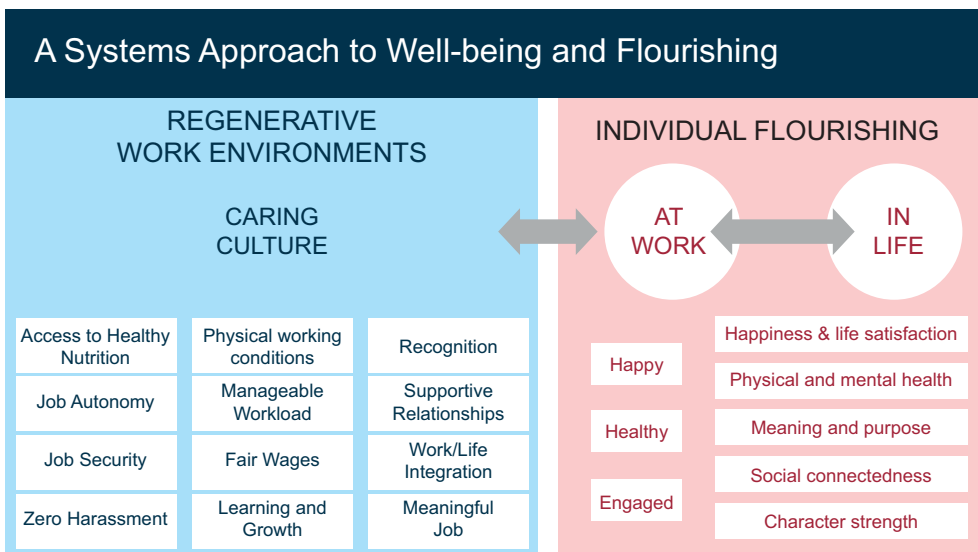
A Systems Approach to Well-being and Flourishing

REGENERATIVE WORK ENVIRONMENTS

CARING CULTURE

| Access to Healthy Nutrition | Physical working conditions | Recognition |
|---|---|---|
| Job Autonomy | Manageable Workload | Supportive Relationships |
| Job Security | Fair Wages | Work/Life Integration |
| Zero Harassment | Learning and Growth | Meaningful Job |

INDIVIDUAL FLOURISHING

AT WORK

IN LIFE

Happy

Healthy

Engaged

Happiness & life satisfaction

Physical and mental health

Meaning and purpose

Social connectedness

Character strength